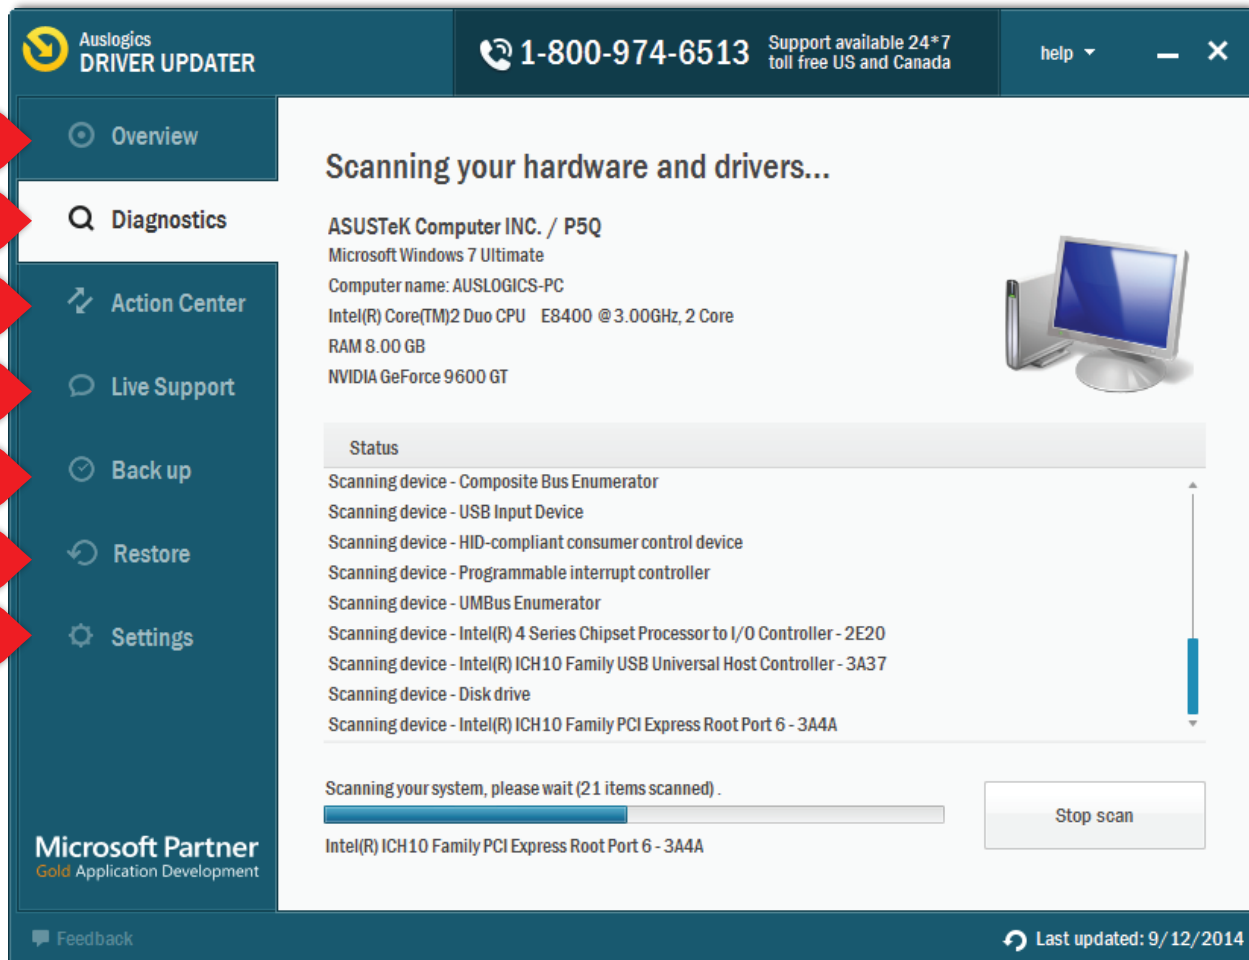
Auslogics
DRIVER UPDATER

1-800-974-6513 Support available 24*7 toll free US and Canada

help

Overview

Diagnostics

Action Center

Live Support

Back up

Restore

Settings

Microsoft Partner
Gold Application Development

Scanning your hardware and drivers...

ASUSTeK Computer INC. / P5Q
Microsoft Windows 7 Ultimate
Computer name: AUSLOGICS-PC
Intel(R) Core(TM)2 Duo CPU E8400 @ 3.00GHz, 2 Core
RAM 8.00 GB
NVIDIA GeForce 9600 GT

Status
Scanning device - Composite Bus Enumerator
Scanning device - USB Input Device
Scanning device - HID-compliant consumer control device
Scanning device - Programmable interrupt controller
Scanning device - UMBus Enumerator
Scanning device - Intel(R) 4 Series Chipset Processor to I/O Controller - 2E20
Scanning device - Intel(R) ICH10 Family USB Universal Host Controller - 3A37
Scanning device - Disk drive
Scanning device - Intel(R) ICH10 Family PCI Express Root Port 6 - 3A4A

Scanning your system, please wait (21 items scanned) .

Stop scan

Intel(R) ICH10 Family PCI Express Root Port 6 - 3A4A

Feedback

Last updated: 9/12/2014